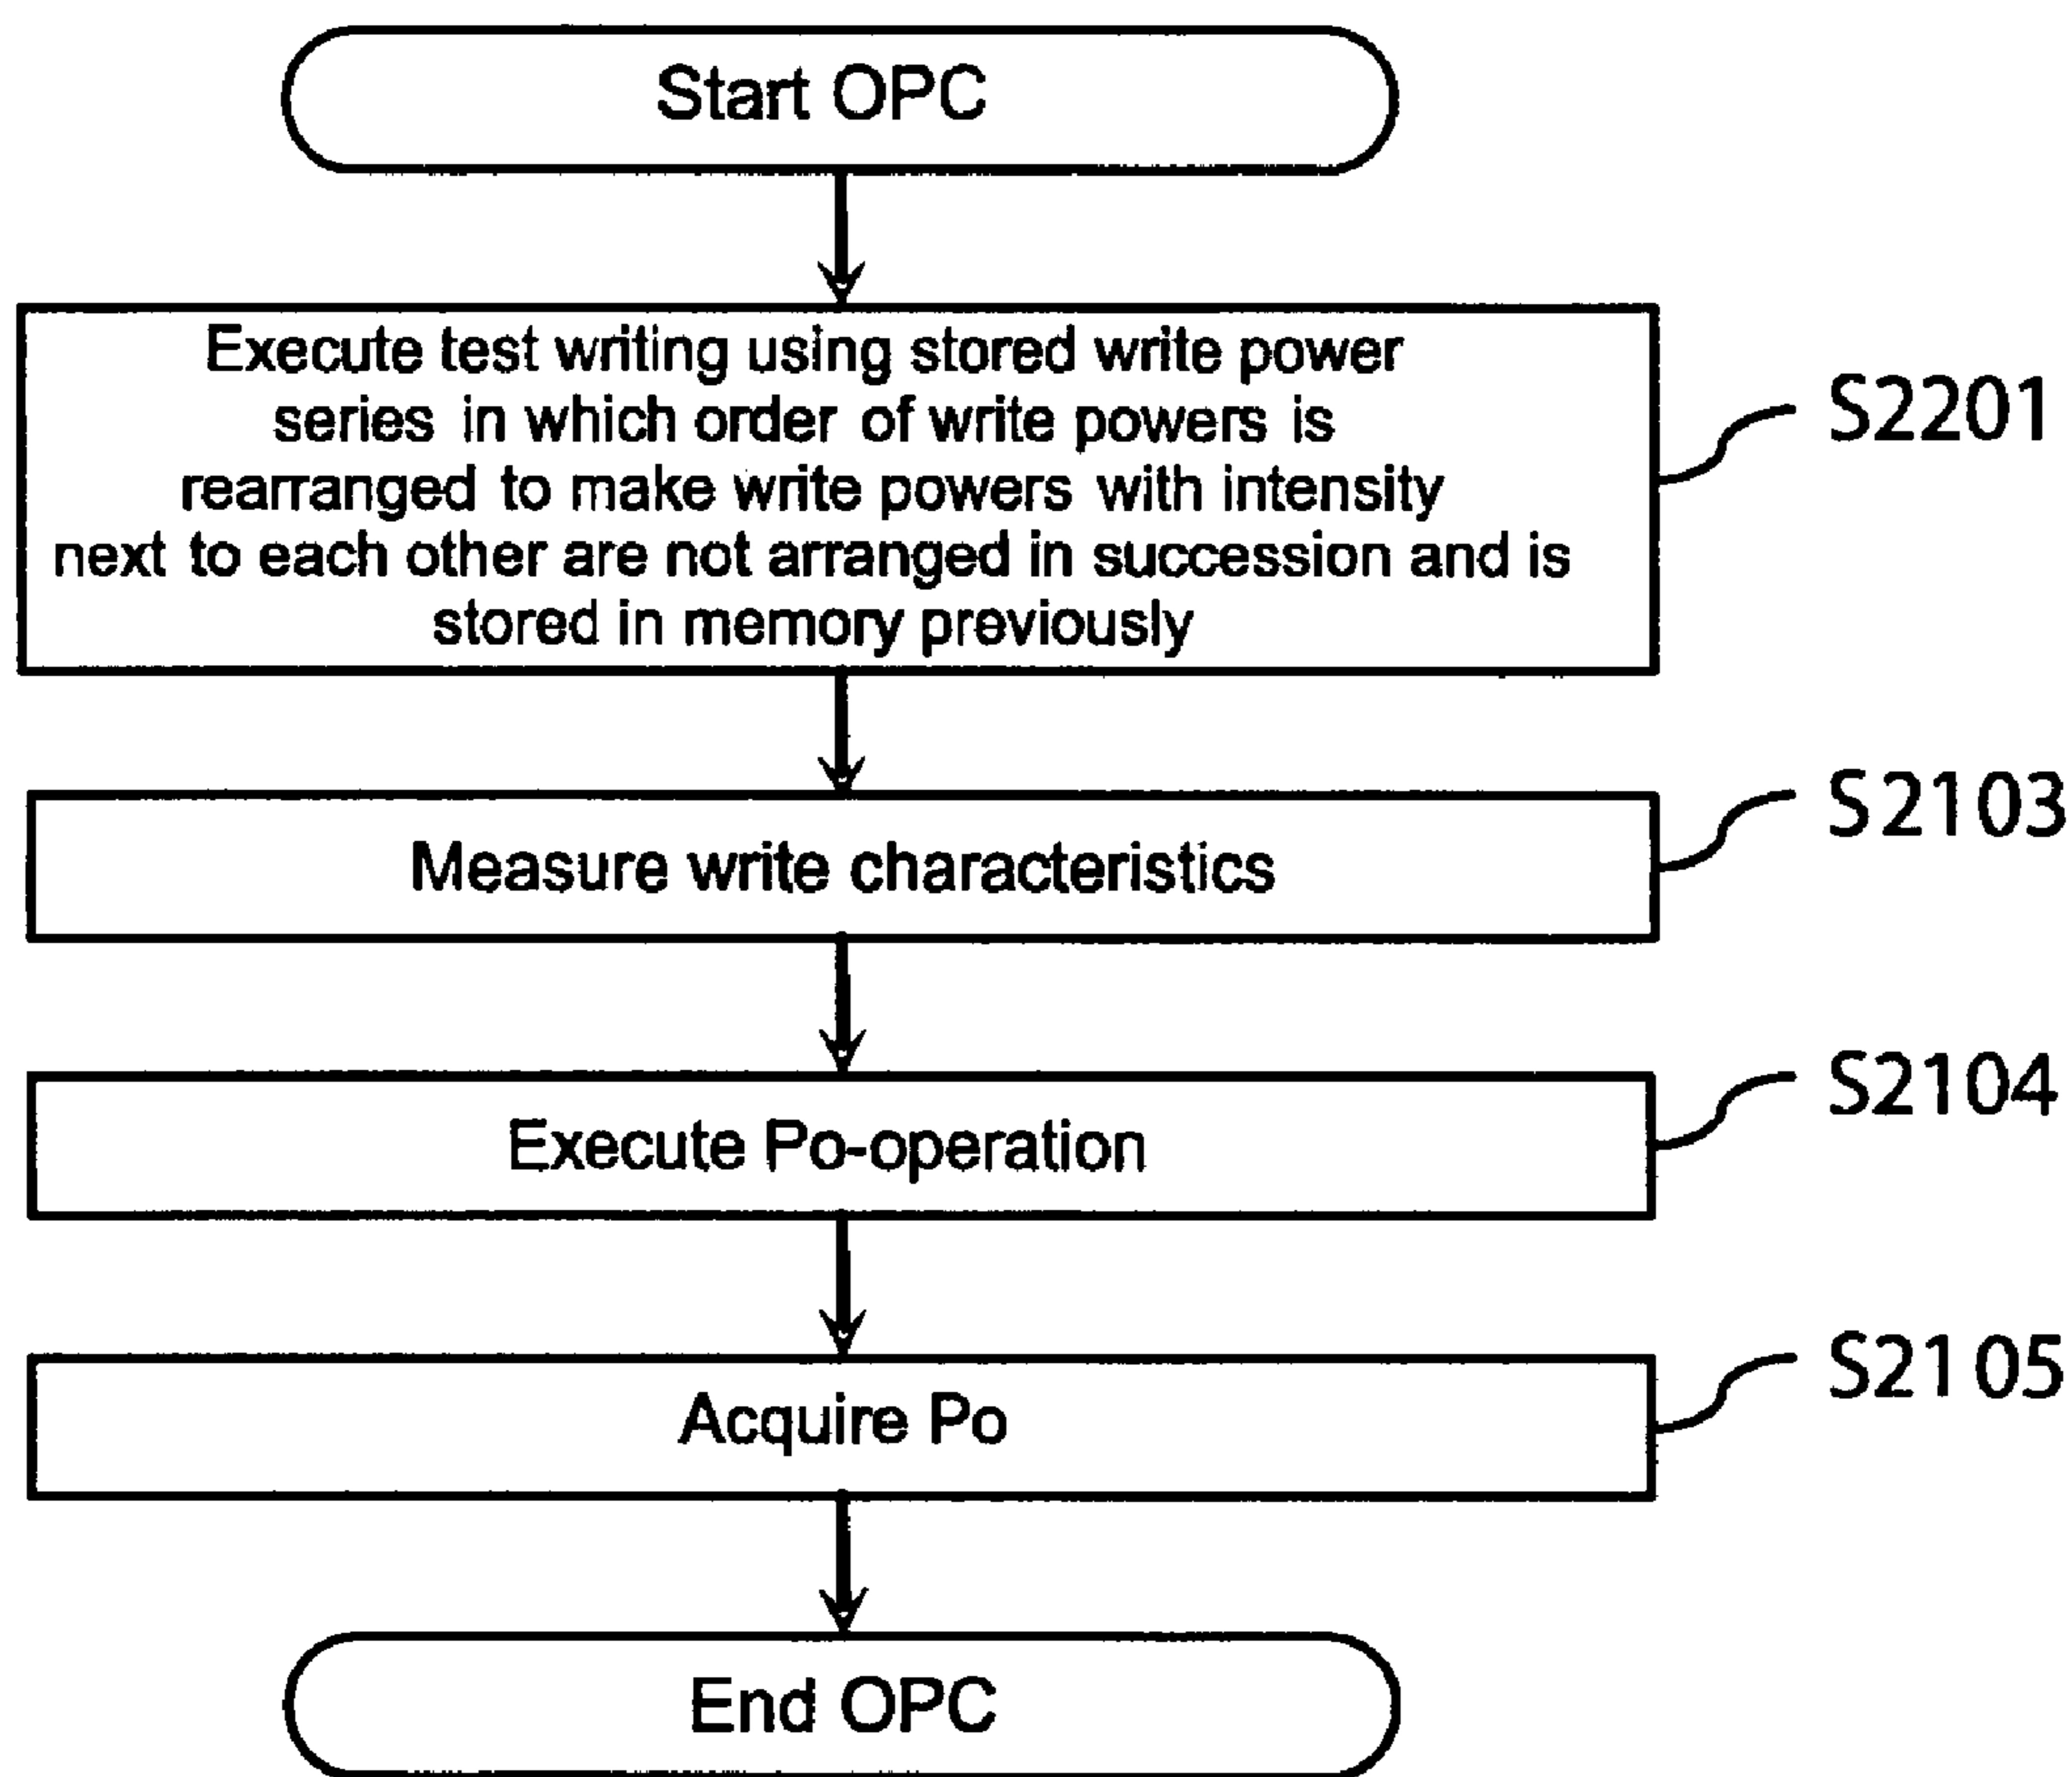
Start OPC

Execute test writing using stored write power series in which order of write powers is rearranged to make write powers with intensity next to each other are not arranged in succession and is stored in memory previously

S2201

Measure write characteristics

S2103

Execute Po-operation

S2104

Acquire Po

S2105

End OPC